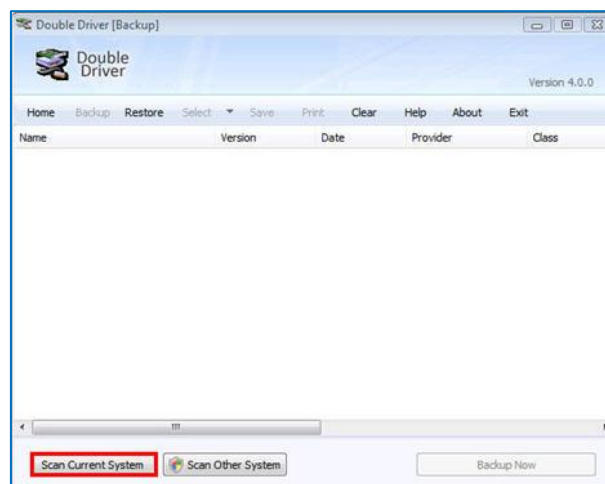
Double Driver [Backup]

Double Driver

Version 4.0.0

Home Backup Restore Select Save Print Clear Help About Exit

| Name | Version | Date | Provider | Class |
|---|---|---|---|---|

Scan Current System Scan Other System Backup Now